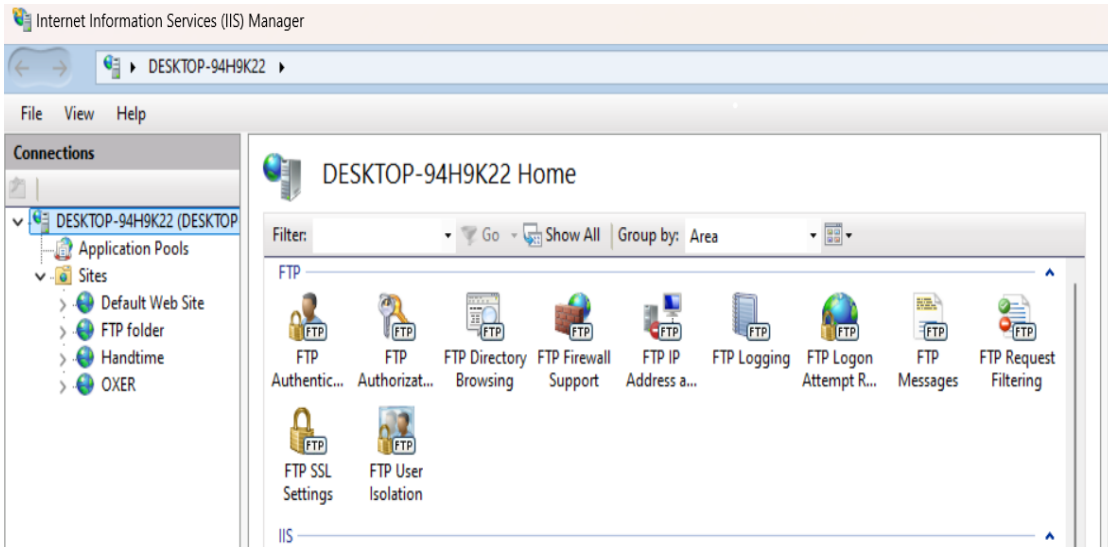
Internet Information Services (IIS) Manager

DESKTOP-94H9K22 ▸

File View Help

Connections

DESKTOP-94H9K22 (DESKTOP
Application Pools
Sites
Default Web Site
FTP folder
Handtime
OXER

DESKTOP-94H9K22 Home

Filter: Go Show All Group by: Area

FTP

FTP Authentic...
FTP Authorizat...
FTP Directory Browsing
FTP Firewall Support
FTP IP Address a...
FTP Logging
FTP Logon Attempt R...
FTP Messages
FTP Request Filtering
FTP SSL Settings
FTP User Isolation

IIS